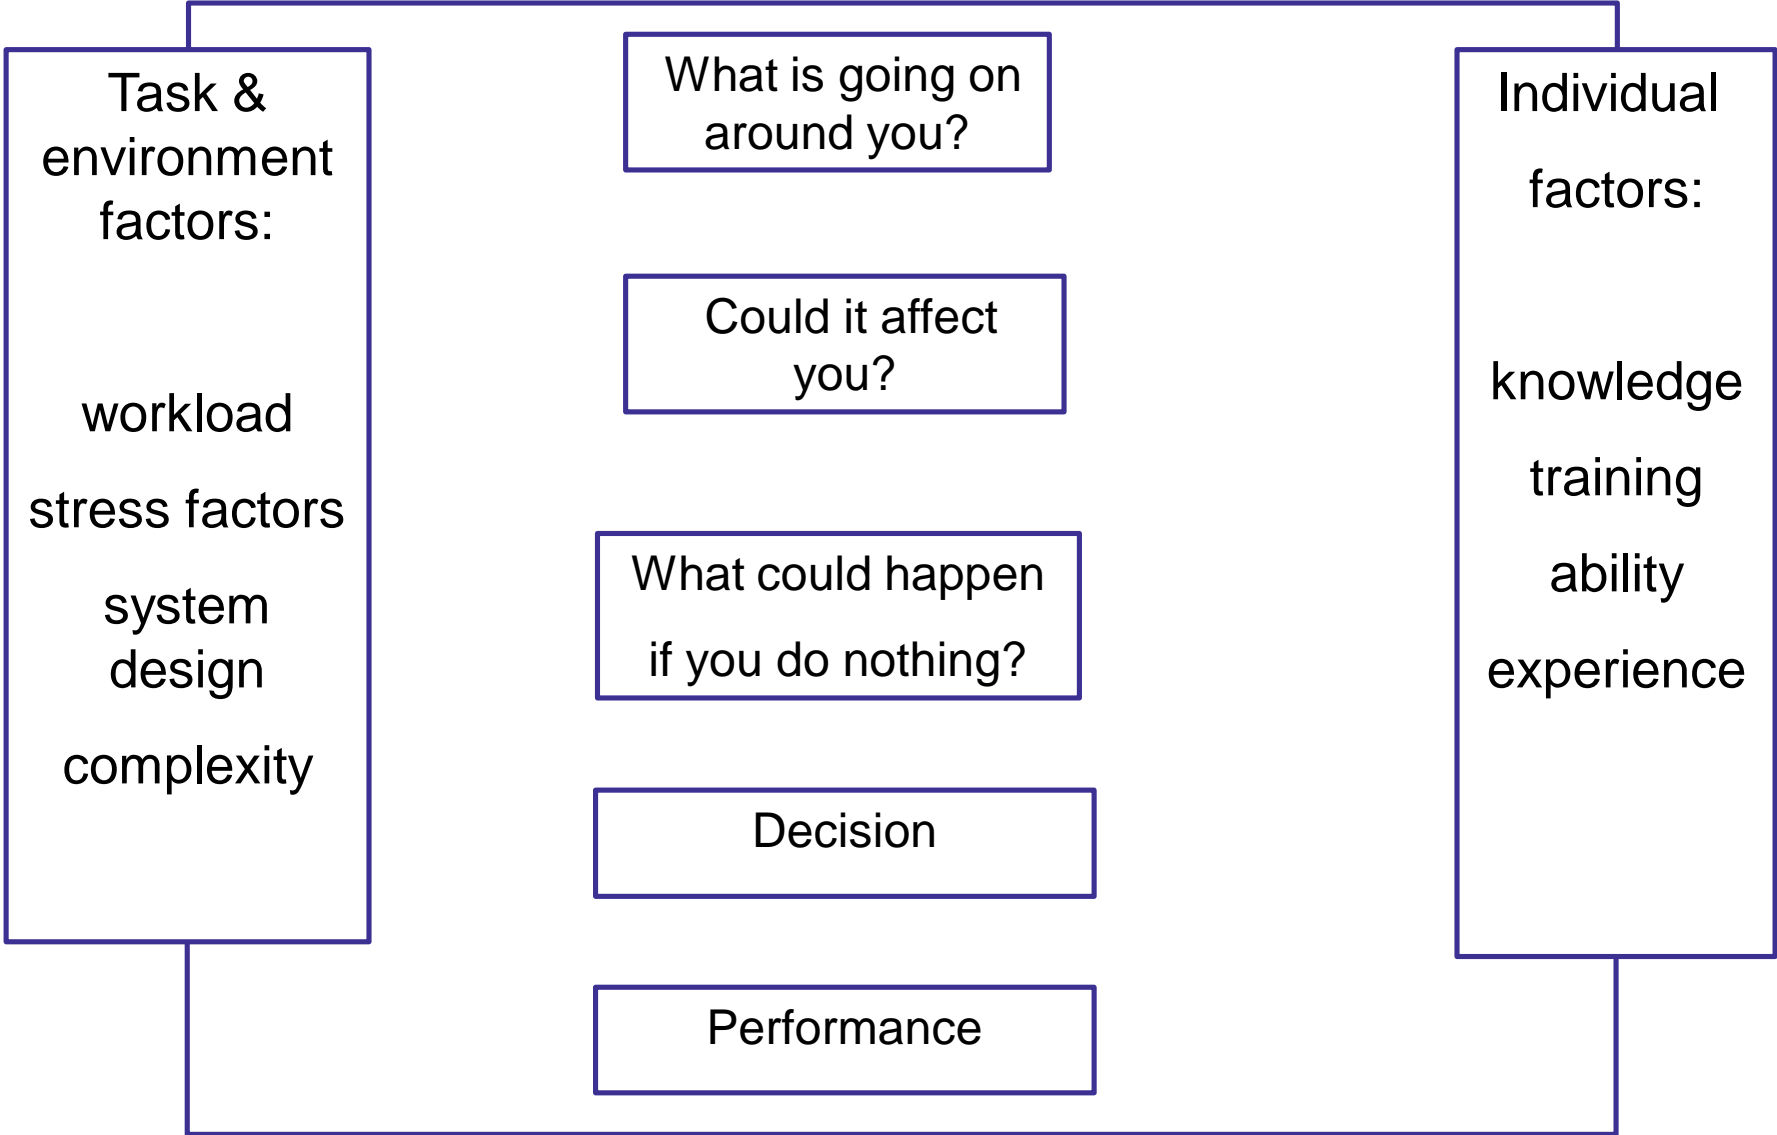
Task & environment factors:

workload

stress factors

system design

complexity

What is going on around you?

Could it affect you?

What could happen

if you do nothing?

Decision

Performance

Individual

factors:

knowledge

training

ability

experience